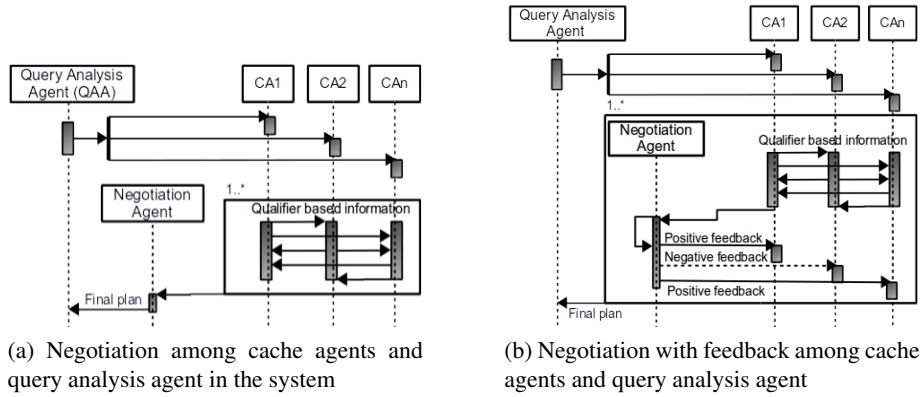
Query Analysis Agent (QAA)

CA1

CA2

CAn

1..*

Negotiation Agent

Qualifier based information

Final plan

(a) Negotiation among cache agents and query analysis agent in the system

Query Analysis Agent

CA1

CA2

CAn

1..*

Negotiation Agent

Qualifier based information

Positive feedback

Negative feedback

Positive feedback

Final plan

(b) Negotiation with feedback among cache agents and query analysis agent